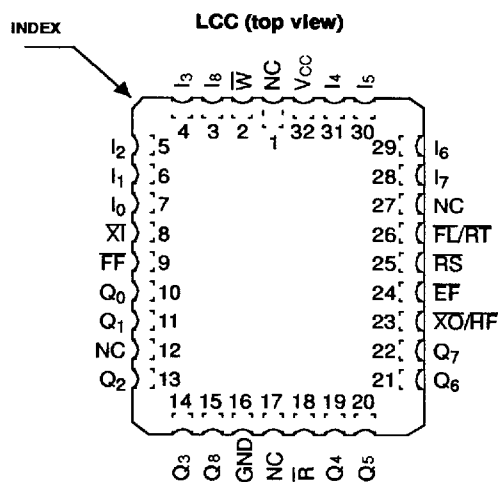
INDEX

LCC (top view)

$I_3$ $I_8$ $\overline{W}$ NC $V_{CC}$ $I_4$ $I_5$

4 3 2 1 32 31 30

$I_2$ 5
$I_1$ 6
$I_0$ 7
$\overline{XI}$ 8
$\overline{FF}$ 9
$Q_0$ 10
$Q_1$ 11
NC 12
$Q_2$ 13

29 $I_6$
28 $I_7$
27 NC
26 $\overline{FL}/\overline{RT}$
25 $\overline{RS}$
24 $\overline{EF}$
23 $\overline{XO}/\overline{HF}$
22 $Q_7$
21 $Q_6$

14 15 16 17 18 19 20

$Q_3$ $Q_8$ GND NC $\overline{R}$ $Q_4$ $Q_5$